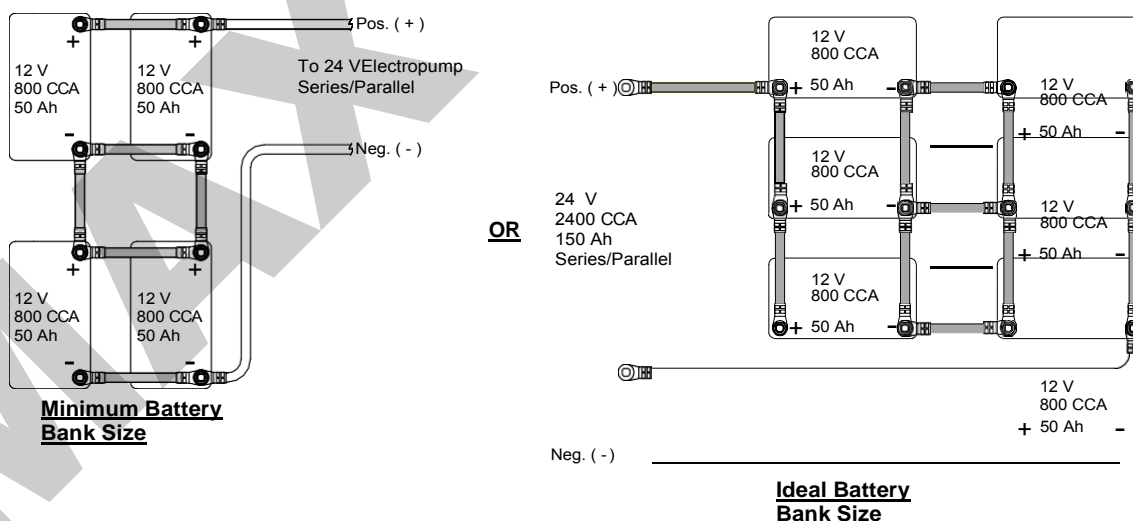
+
+
12 V
800 CCA
50 Ah
12 V
800 CCA
50 Ah
–
–
Pos. ( + )
To 24 VElectropump Series/Parallel
Neg. ( - )
+
+
12 V
800 CCA
50 Ah
12 V
800 CCA
50 Ah
–
–

Minimum Battery Bank Size

OR

Pos. ( + )

24 V
2400 CCA
150 Ah
Series/Parallel

12 V
800 CCA
+ 50 Ah –

12 V
800 CCA
+ 50 Ah –

12 V
800 CCA
+ 50 Ah –

12 V
800 CCA
+ 50 Ah –

12 V
800 CCA
+ 50 Ah –

12 V
800 CCA
+ 50 Ah –

Neg. ( - )

Ideal Battery Bank Size